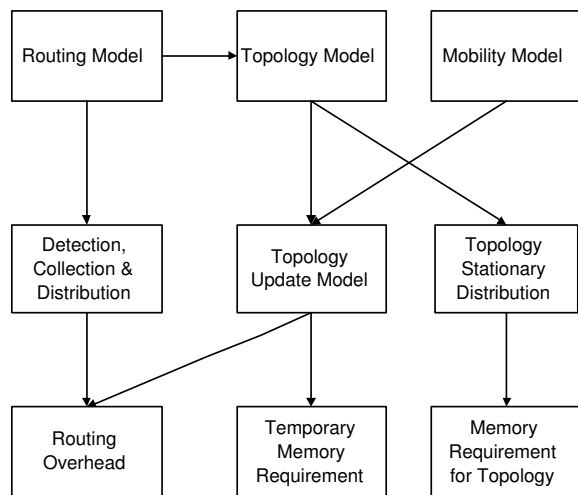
Routing Model

Topology Model

Mobility Model

Detection, Collection & Distribution

Topology Update Model

Topology Stationary Distribution

Routing Overhead

Temporary Memory Requirement

Memory Requirement for Topology